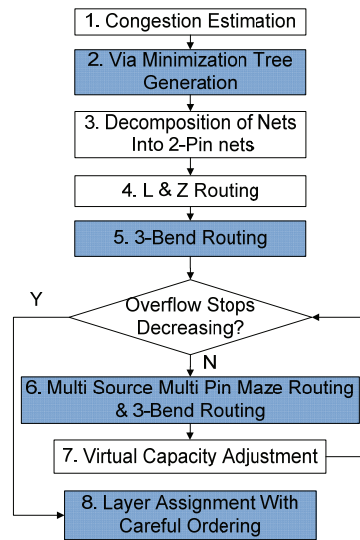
1. Congestion Estimation

2. Via Minimization Tree Generation

3. Decomposition of Nets Into 2-Pin nets

4. L & Z Routing

5. 3-Bend Routing

Y

Overflow Stops Decreasing?

N

6. Multi Source Multi Pin Maze Routing & 3-Bend Routing

7. Virtual Capacity Adjustment

8. Layer Assignment With Careful Ordering